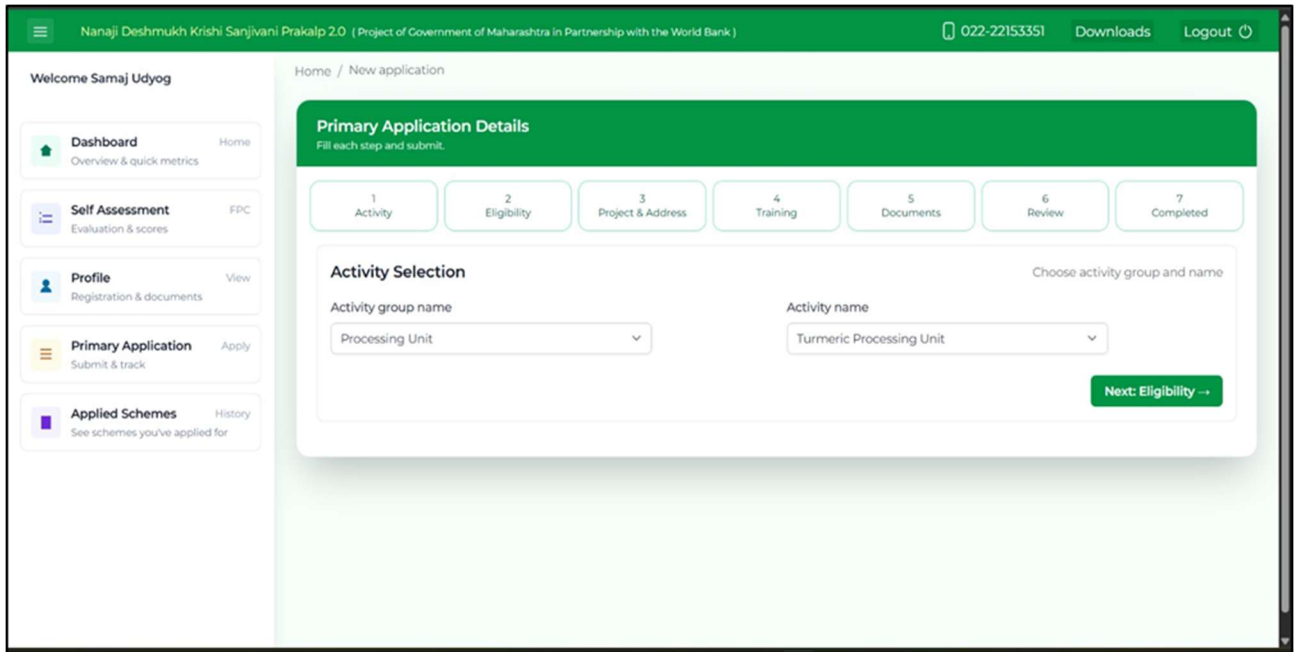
Nanaji Deshmukh Krishi Sanjivani Prakalp 2.0 ( Project of Government of Maharashtra in Partnership with the World Bank )

022-22153351 Downloads Logout

Welcome Samaj Udyog

Dashboard Home
Overview & quick metrics

Self Assessment FPC
Evaluation & scores

Profile View
Registration & documents

Primary Application Apply
Submit & track

Applied Schemes History
See schemes you've applied for

Home / New application

Primary Application Details
Fill each step and submit.

1 Activity
2 Eligibility
3 Project & Address
4 Training
5 Documents
6 Review
7 Completed

Activity Selection
Choose activity group and name

Activity group name
Processing Unit

Activity name
Turmeric Processing Unit

Next: Eligibility →